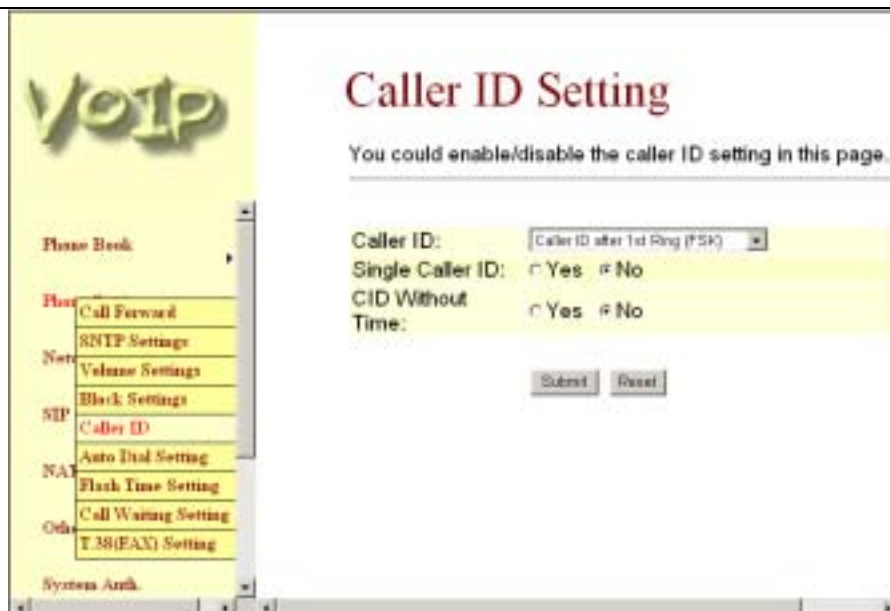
VoIP

Phone Book

Phon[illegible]

Call Forward
SNTP Settings
Volume Settings
Block Settings
Caller ID
Auto Dial Setting
Flash Time Setting
Call Waiting Setting
T.38(FAX) Setting

Netw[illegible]
SIP
NAT
Oth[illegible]

System Auth.

Caller ID Setting

You could enable/disable the caller ID setting in this page.

Caller ID: Caller ID after 1st Ring (FSK)

Single Caller ID: Yes No

CID Without Time: Yes No

Submit Reset